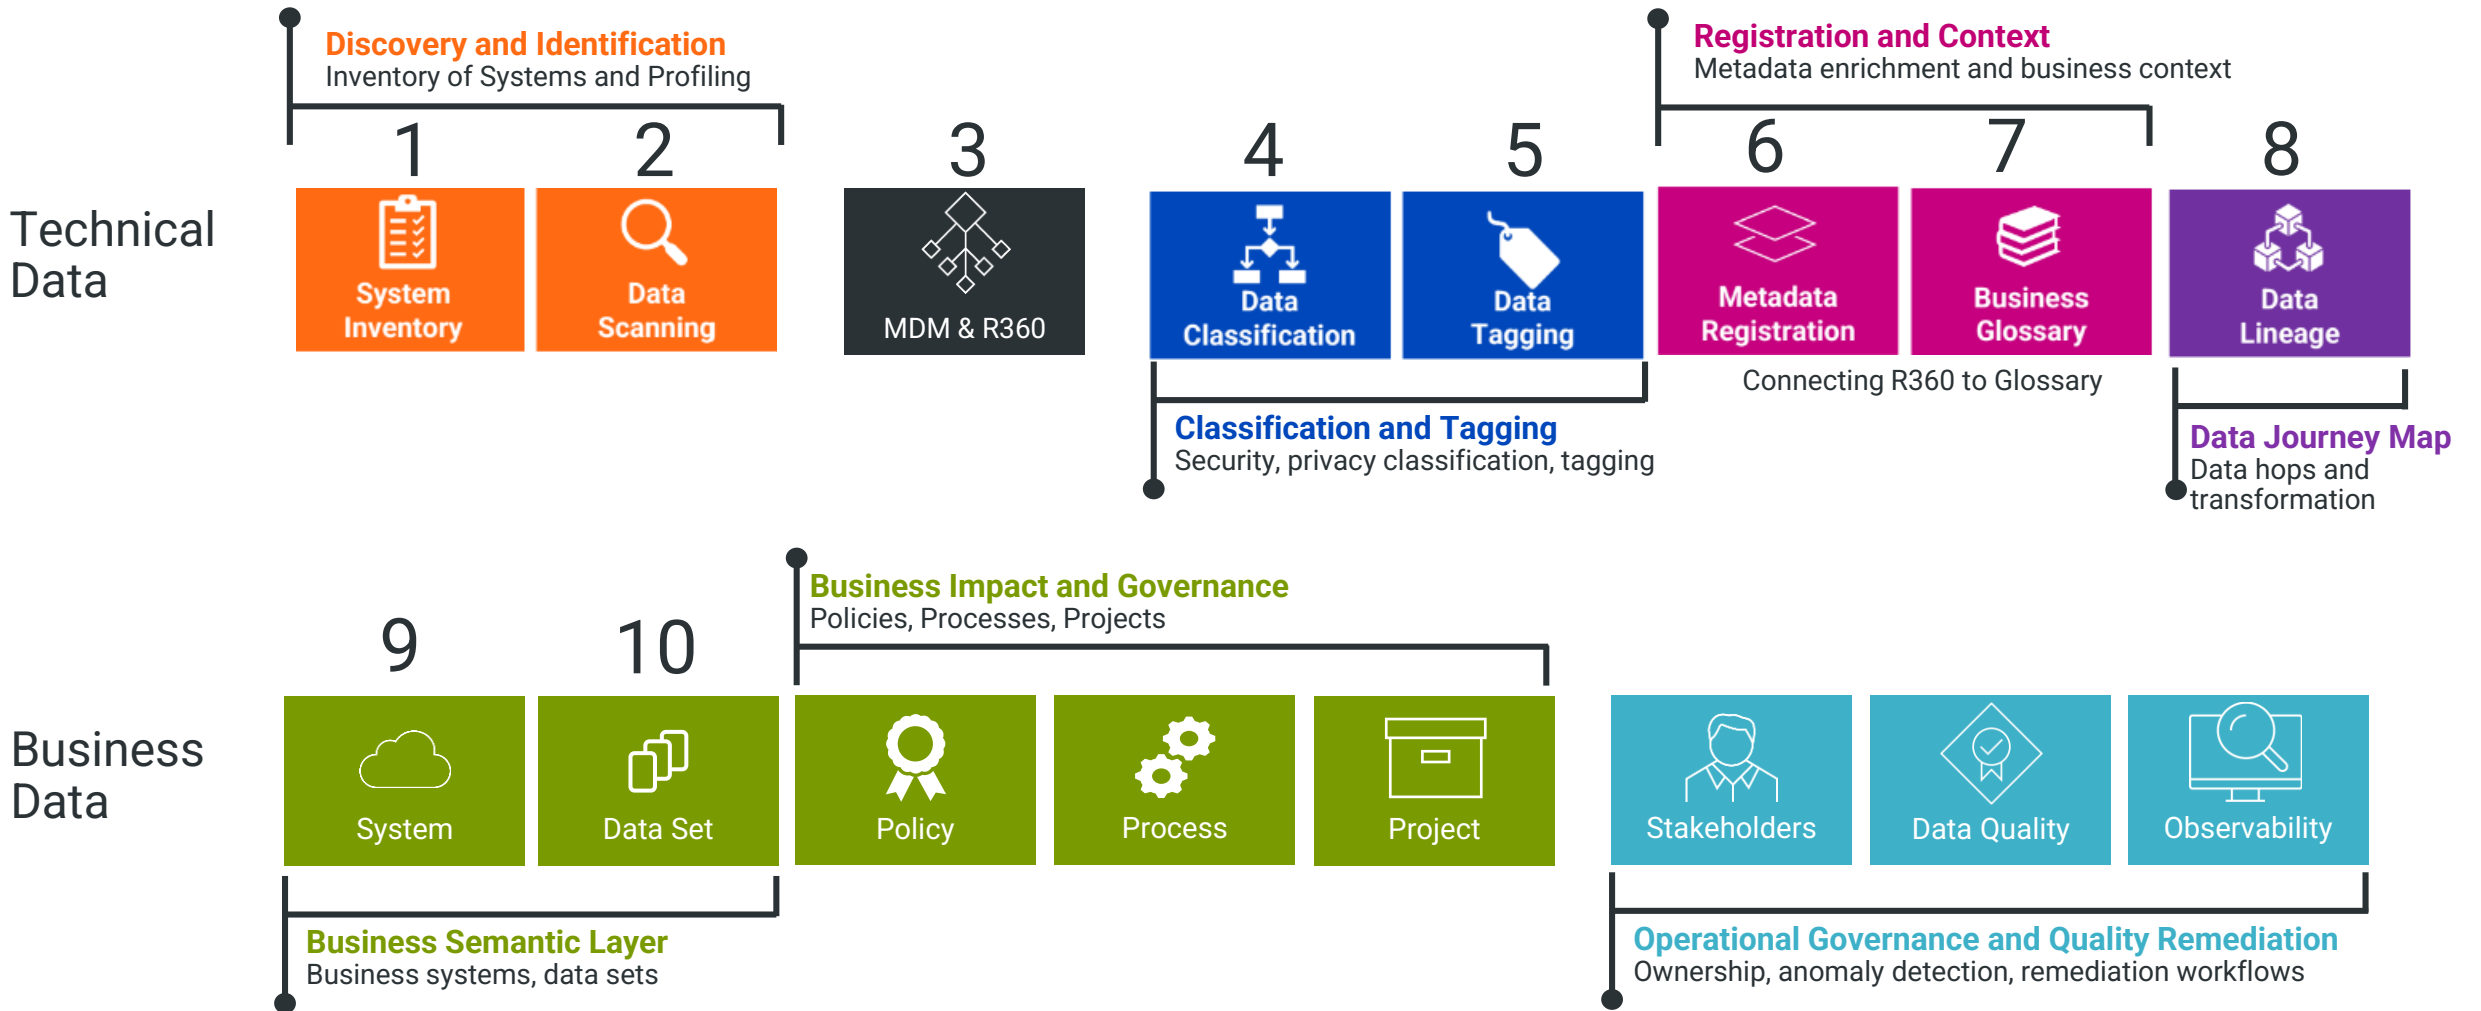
Discovery and Identification
Inventory of Systems and Profiling

Registration and Context
Metadata enrichment and business context

Technical Data

1
System Inventory

2
Data Scanning

3
MDM & R360

4
Data Classification

5
Data Tagging

6
Metadata Registration

7
Business Glossary

8
Data Lineage

Connecting R360 to Glossary

Classification and Tagging
Security, privacy classification, tagging

Data Journey Map
Data hops and transformation

Business Impact and Governance
Policies, Processes, Projects

Business Data

9
System

10
Data Set

Policy

Process

Project

Stakeholders

Data Quality

Observability

Business Semantic Layer
Business systems, data sets

Operational Governance and Quality Remediation
Ownership, anomaly detection, remediation workflows